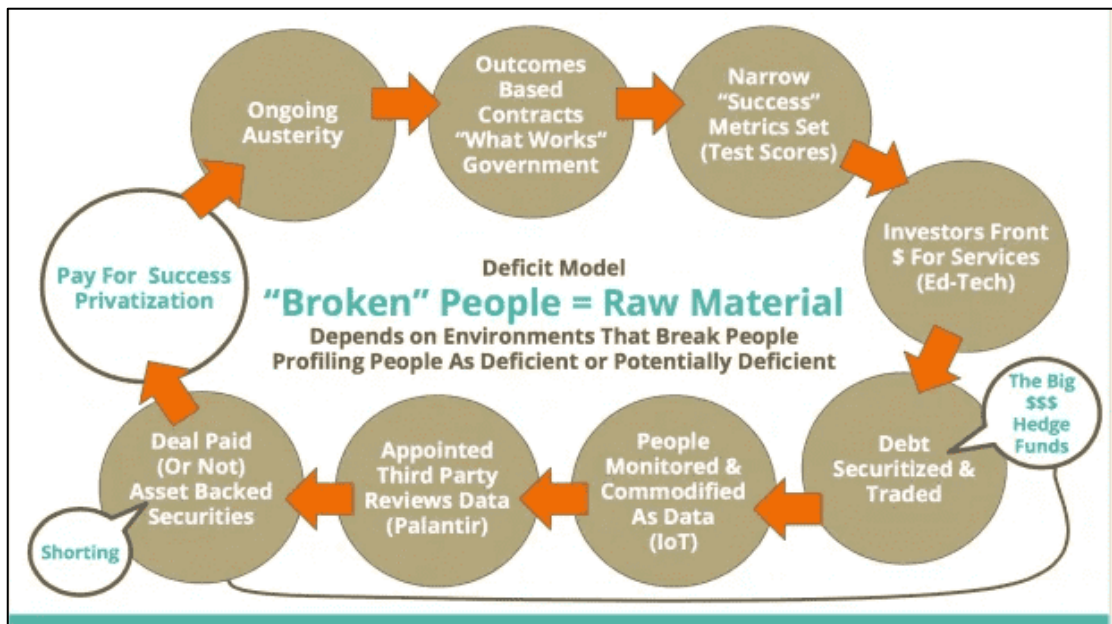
Ongoing Austerity

Outcomes Based Contracts "What Works" Government

Narrow "Success" Metrics Set (Test Scores)

Investors Front $ For Services (Ed-Tech)

The Big $$$ Hedge Funds

Debt Securitized & Traded

People Monitored & Commodified As Data (IoT)

Appointed Third Party Reviews Data (Palantir)

Deal Paid (Or Not) Asset Backed Securities

Shorting

Pay For Success Privatization

Deficit Model

"Broken" People = Raw Material

Depends on Environments That Break People

Profiling People As Deficient or Potentially Deficient